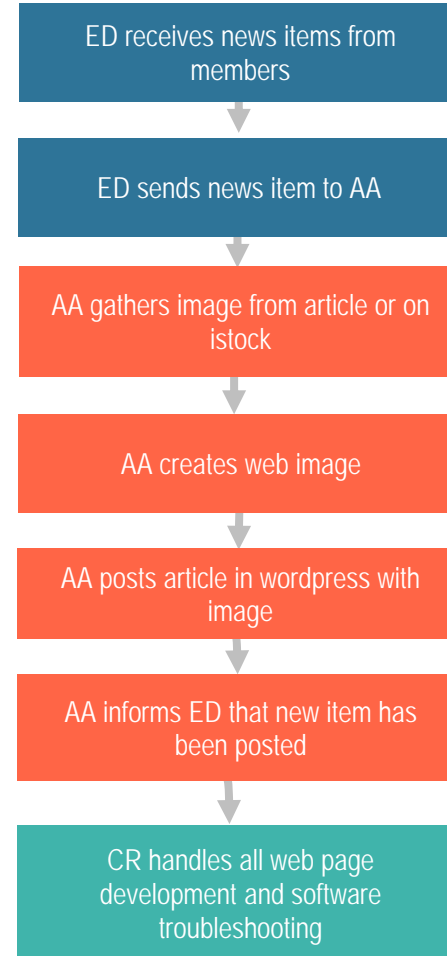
ED receives news items from members

ED sends news item to AA

AA gathers image from article or on istock

AA creates web image

AA posts article in wordpress with image

AA informs ED that new item has been posted

CR handles all web page development and software troubleshooting